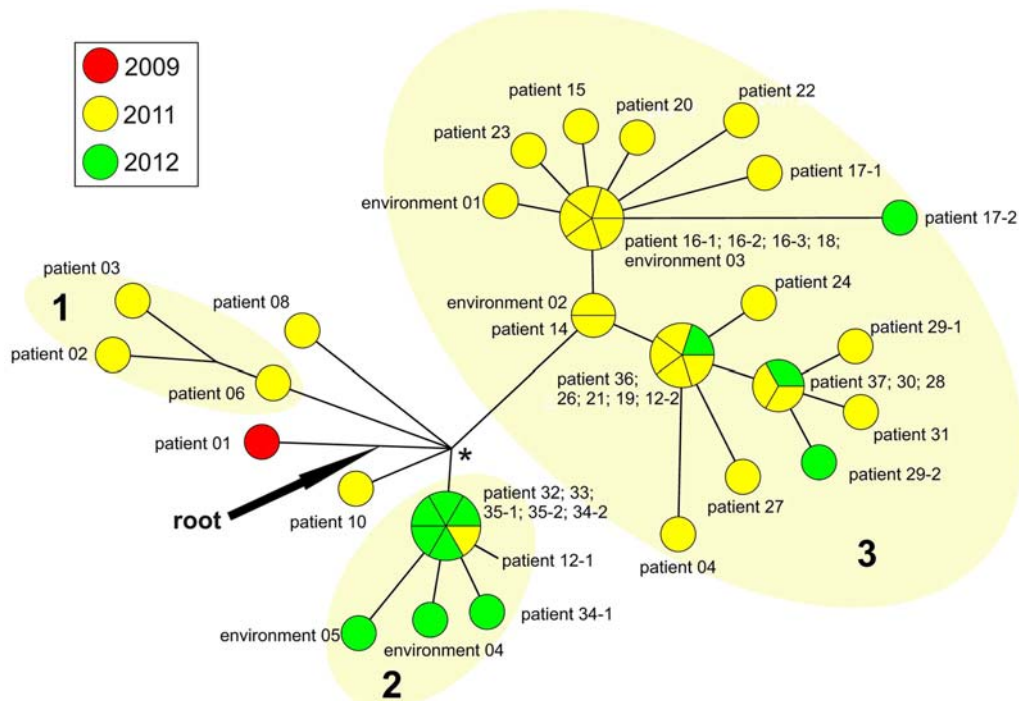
2009
2011
2012

patient 15
patient 20
patient 22
patient 23
patient 17-1
environment 01
patient 17-2
patient 16-1; 16-2; 16-3; 18; environment 03
patient 03
1
patient 08
environment 02
patient 14
patient 24
patient 02
patient 29-1
patient 06
patient 36; 26; 21; 19; 12-2
patient 37; 30; 28
patient 01
*
patient 31
patient 29-2
root
patient 10
patient 32; 33; 35-1; 35-2; 34-2
patient 27
patient 12-1
3
patient 04
environment 05
patient 34-1
environment 04
2